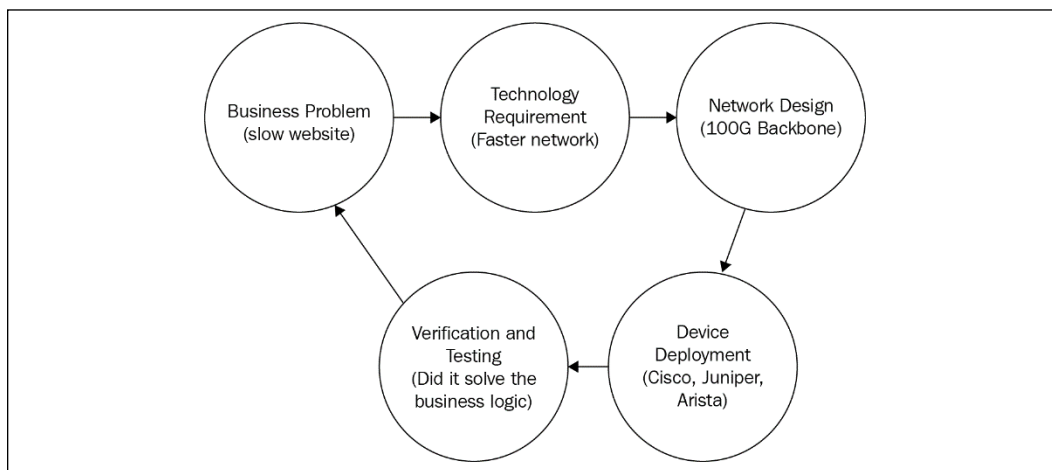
Business Problem (slow website)

Technology Requirement (Faster network)

Network Design (100G Backbone)

Device Deployment (Cisco, Juniper, Arista)

Verification and Testing (Did it solve the business logic)